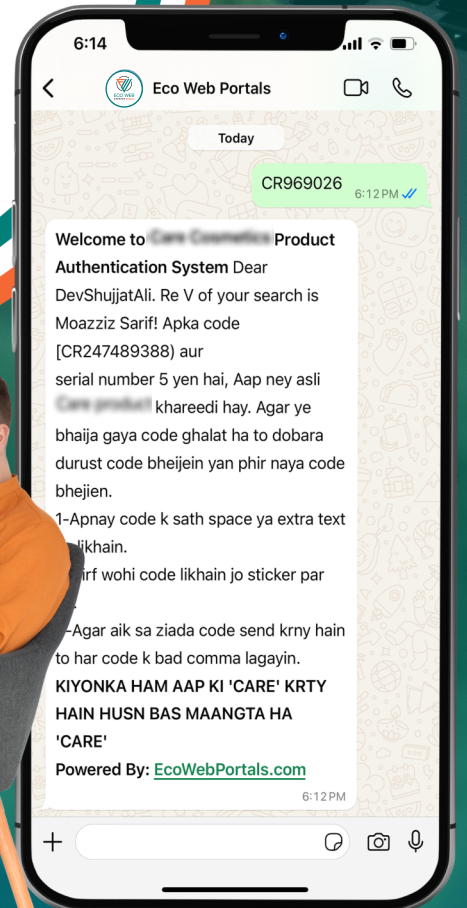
6:14

Eco Web Portals

Today

CR969026 6:12 PM

Welcome to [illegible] Product Authentication System Dear DevShujjatAli. Re V of your search is Moazziz Sarif! Apka code [CR247489388) aur serial number 5 yen hai, Aap ney asli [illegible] khareedi hay. Agar ye bhaija gaya code ghalat ha to dobara durust code bheijein yan phir naya code bhejien.
1-Apnay code k sath space ya extra text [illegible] likhain.
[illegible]irf wohi code likhain jo sticker par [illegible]
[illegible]-Agar aik sa ziada code send krny hain to har code k bad comma lagayin.
KIYONKA HAM AAP KI 'CARE' KRTY HAIN HUSN BAS MAANGTA HA 'CARE'
Powered By: EcoWebPortals.com
6:12 PM